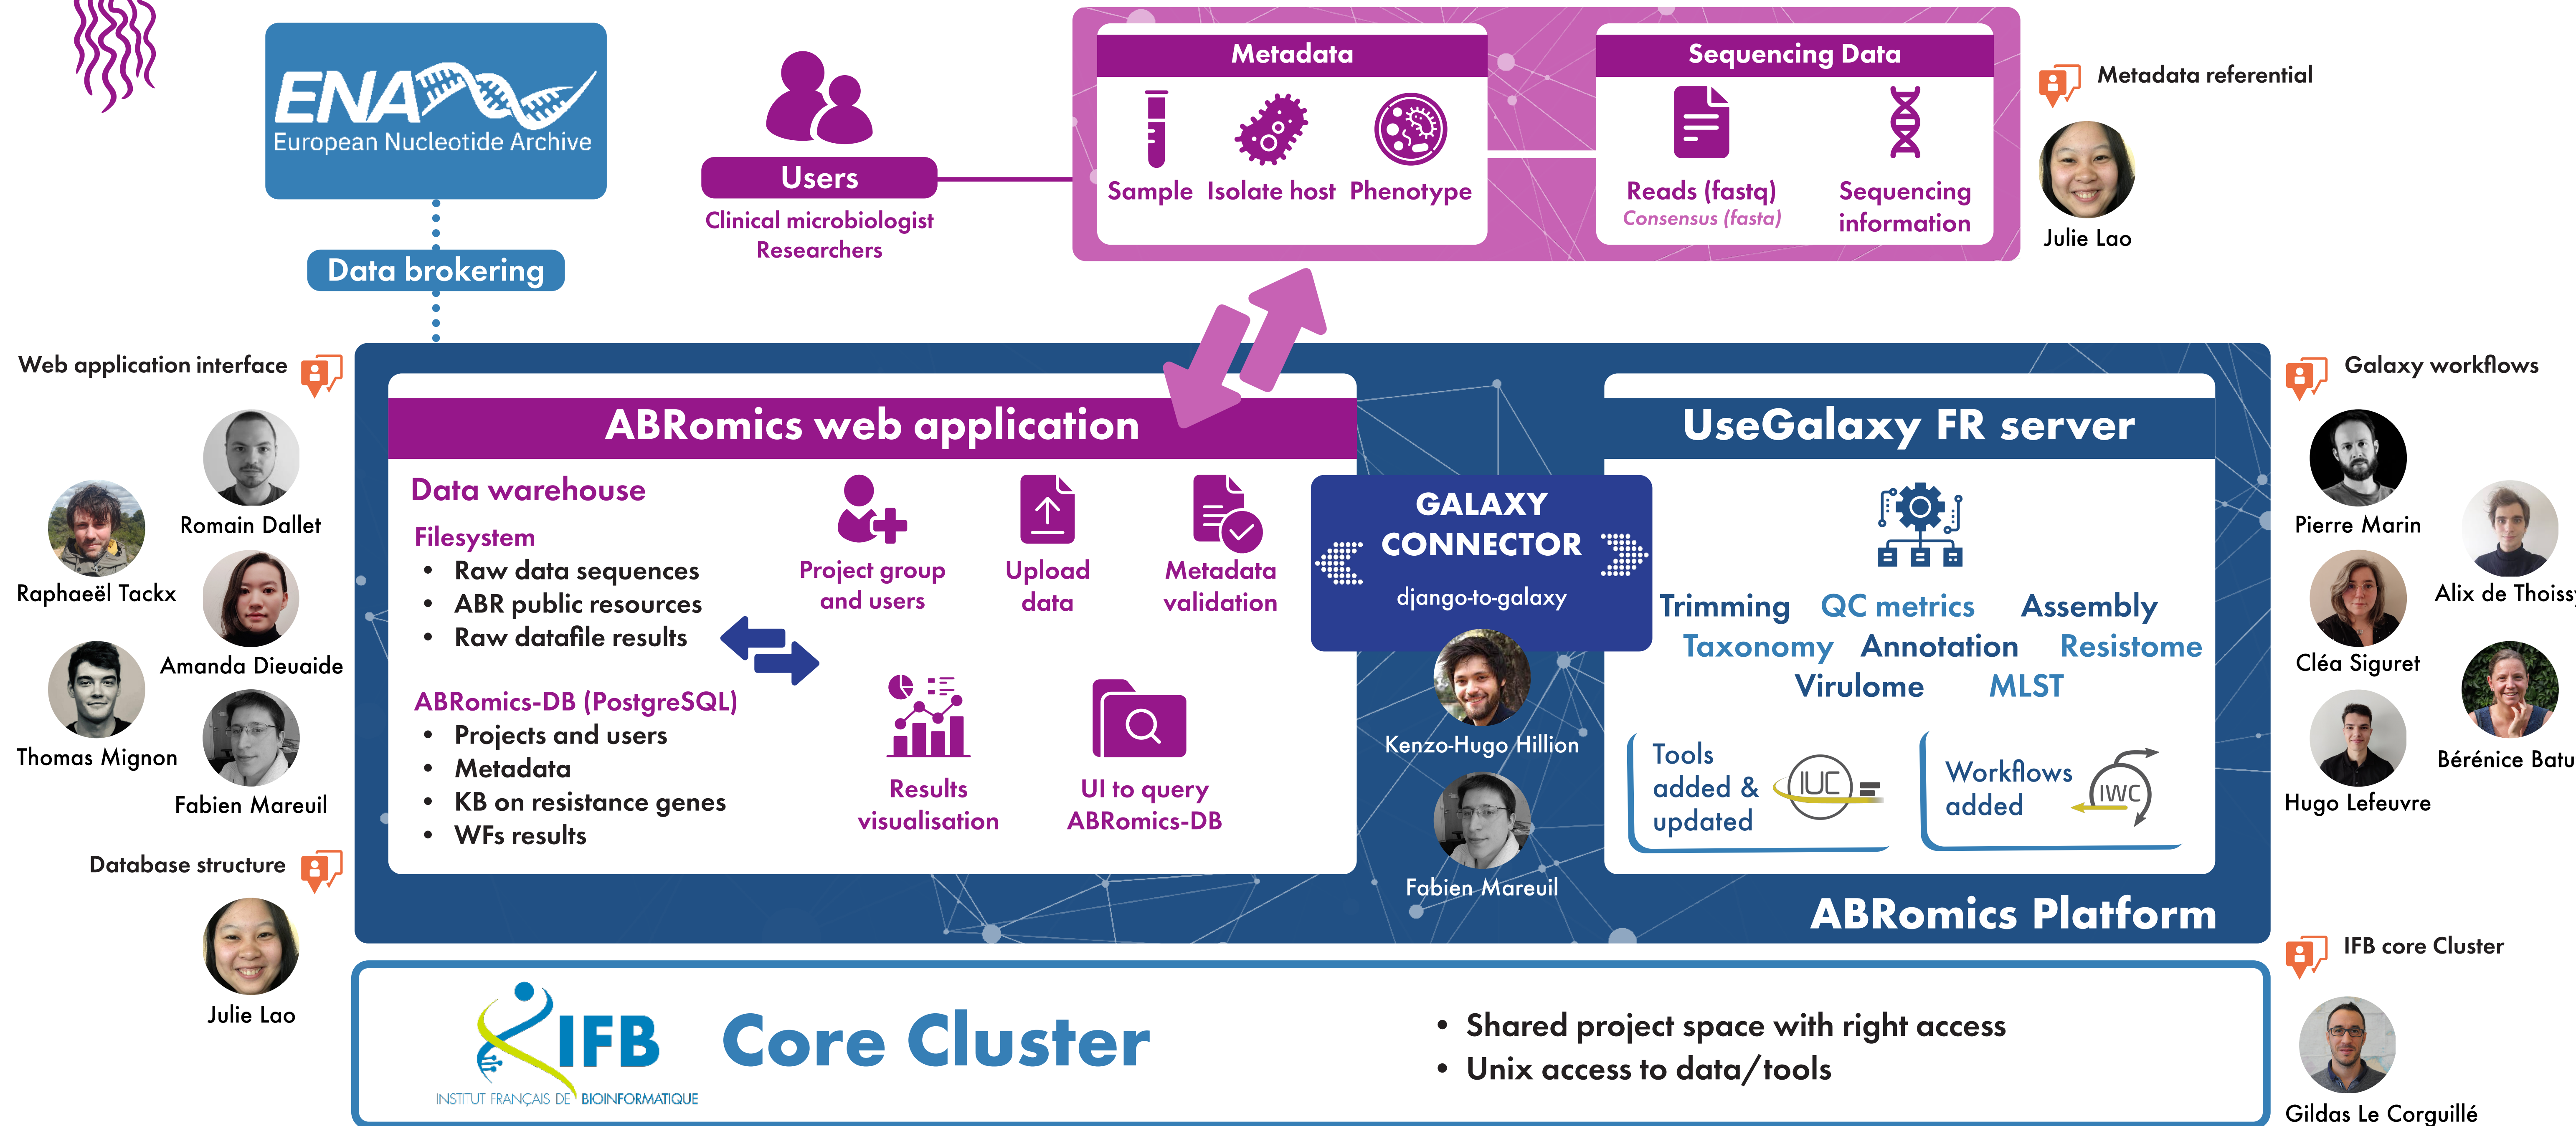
ENA
European Nucleotide Archive

Data brokering

Users
Clinical microbiologist
Researchers

Metadata
Sample Isolate host Phenotype

Sequencing Data
Reads (fastq)
Consensus (fasta)
Sequencing information

Metadata referential
Julie Lao

Web application interface
Romain Dallet
Raphaël Tackx
Amanda Dieuaide
Thomas Mignon
Fabien Mareuil

Database structure
Julie Lao

ABRomics web application

Data warehouse
Filesystem
• Raw data sequences
• ABR public resources
• Raw datafile results

ABRomics-DB (PostgreSQL)
• Projects and users
• Metadata
• KB on resistance genes
• WFs results

Project group and users
Upload data
Metadata validation
Results visualisation
UI to query ABRomics-DB

GALAXY CONNECTOR
django-to-galaxy
Kenzo-Hugo Hillion
Fabien Mareuil

UseGalaxy FR server
Trimming QC metrics Assembly
Taxonomy Annotation Resistome
Virulome MLST
Tools added & updated IUC
Workflows added IWC

ABRomics Platform

Galaxy workflows
Pierre Marin
Alix de Thoisy
Cléa Siguret
Bérénice Batut
Hugo Lefeuvre

IFB core Cluster
Gildas Le Corguillé

IFB
INSTITUT FRANÇAIS DE BIOINFORMATIQUE
Core Cluster
• Shared project space with right access
• Unix access to data/tools